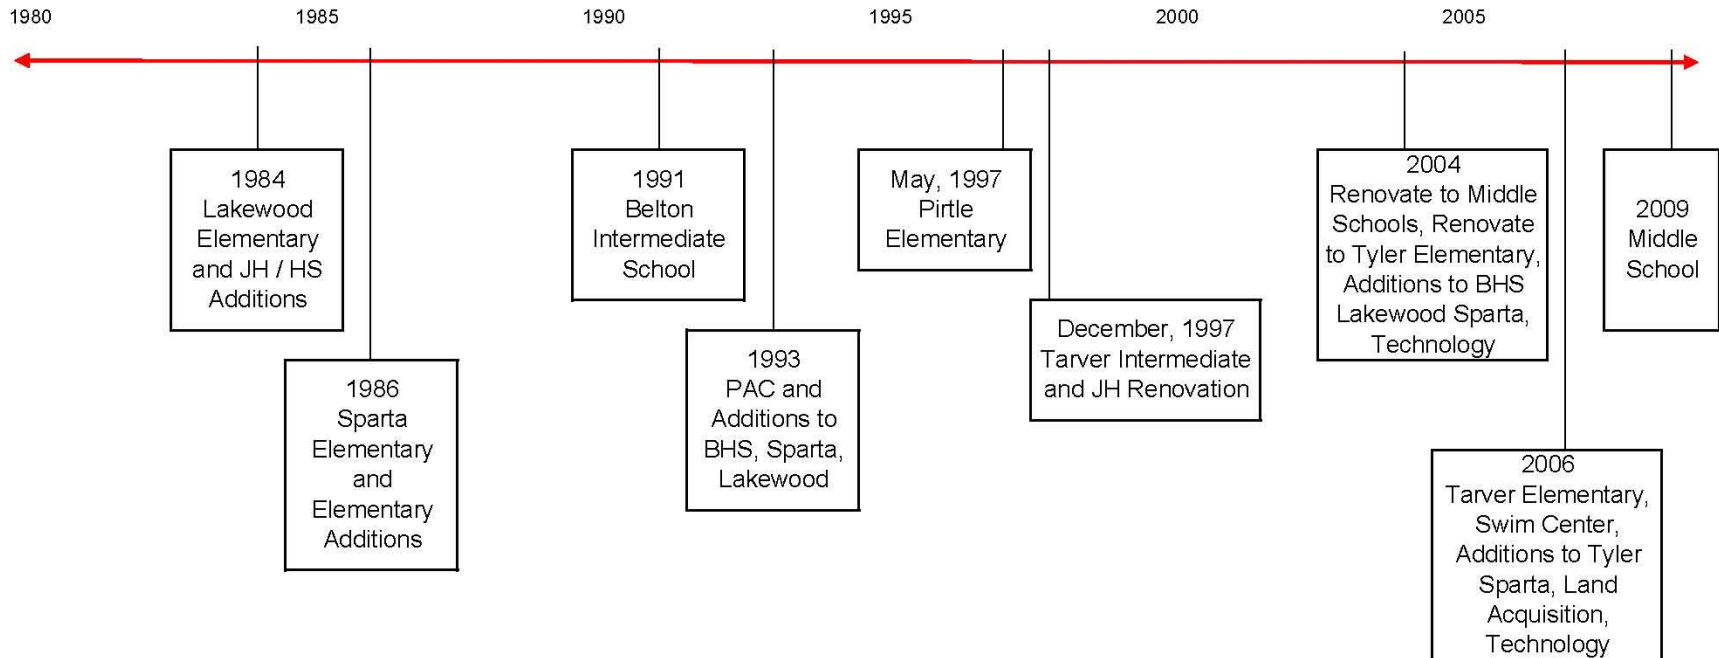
1980
1985
1990
1995
2000
2005

1984
Lakewood Elementary and JH / HS Additions

1986
Sparta Elementary and Elementary Additions

1991
Belton Intermediate School

1993
PAC and Additions to BHS, Sparta, Lakewood

May, 1997
Pirtle Elementary

December, 1997
Tarver Intermediate and JH Renovation

2004
Renovate to Middle Schools, Renovate to Tyler Elementary, Additions to BHS Lakewood Sparta, Technology

2006
Tarver Elementary, Swim Center, Additions to Tyler Sparta, Land Acquisition, Technology

2009
Middle School